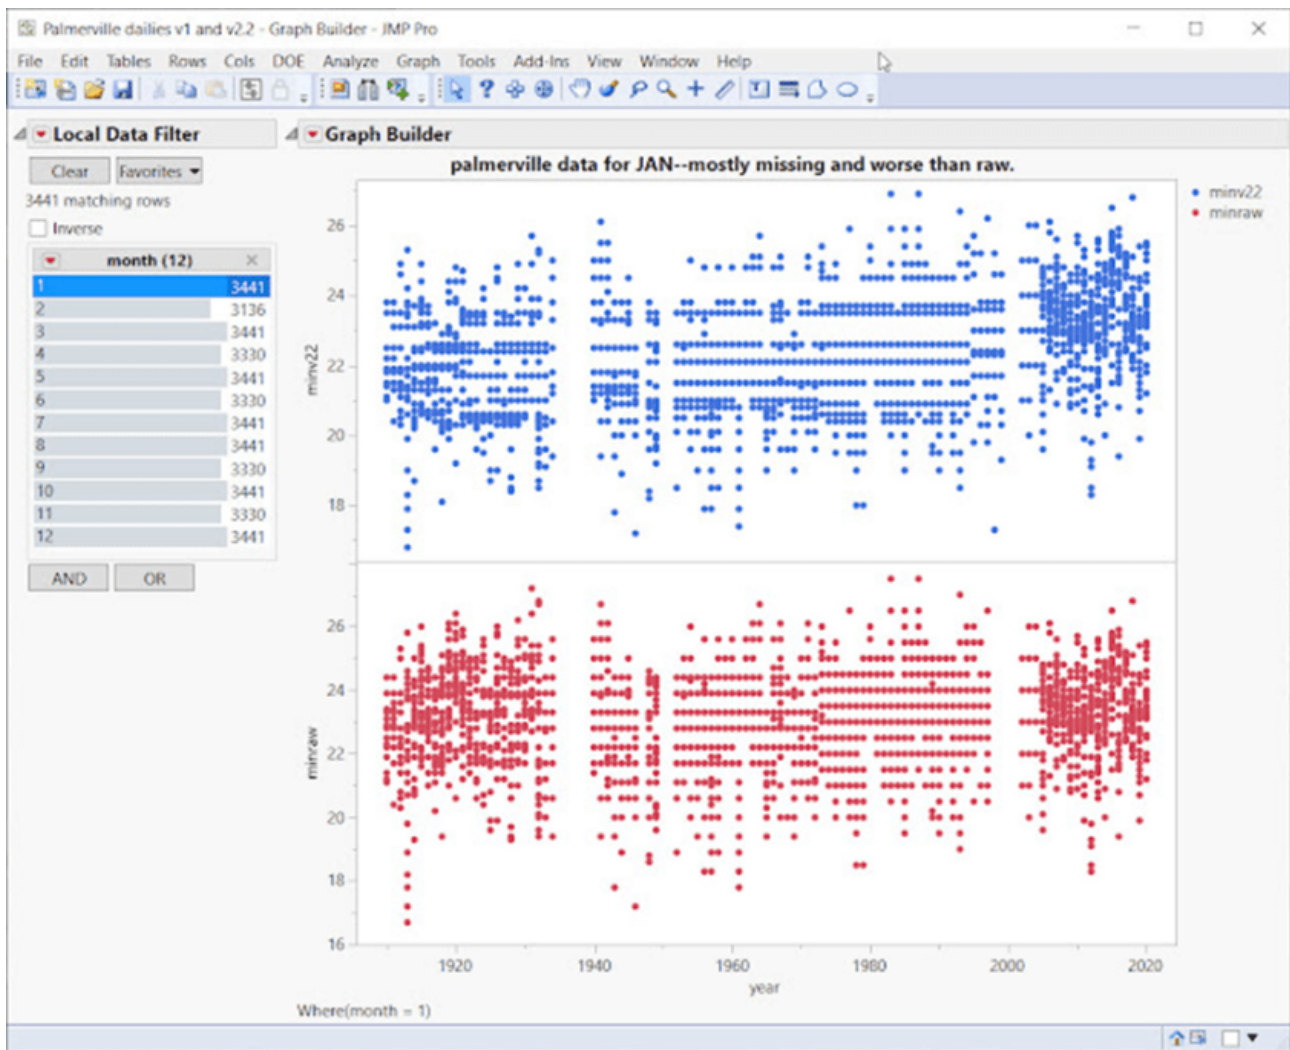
Palmerville dailies v1 and v2.2 - Graph Builder - JMP Pro

File Edit Tables Rows Cols DOE Analyze Graph Tools Add-Ins View Window Help

Local Data Filter

Clear Favorites

3441 matching rows

Inverse

month (12)

| | |
|---|---|
| 1 | 3441 |
| 2 | 3136 |
| 3 | 3441 |
| 4 | 3330 |
| 5 | 3441 |
| 6 | 3330 |
| 7 | 3441 |
| 8 | 3441 |
| 9 | 3330 |
| 10 | 3441 |
| 11 | 3330 |
| 12 | 3441 |

AND OR

Graph Builder

palmerville data for JAN--mostly missing and worse than raw.

minv22
minraw

minv22

26
24
22
20
18

minraw

26
24
22
20
18
16

1920 1940 1960 1980 2000 2020

year

Where(month = 1)